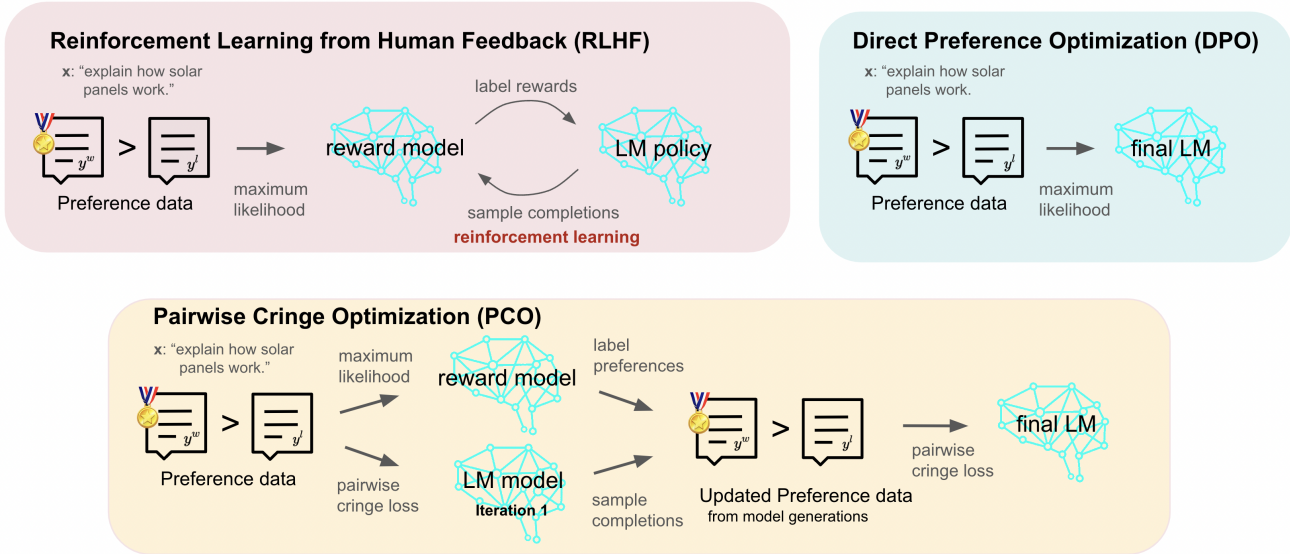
Reinforcement Learning from Human Feedback (RLHF)

x: "explain how solar panels work."

$y^w$ > $y^l$

Preference data

maximum likelihood

label rewards

reward model

LM policy

sample completions

reinforcement learning

Direct Preference Optimization (DPO)

x: "explain how solar panels work.

$y^w$ > $y^l$

Preference data

maximum likelihood

final LM

Pairwise Cringe Optimization (PCO)

x: "explain how solar panels work."

$y^w$ > $y^l$

Preference data

maximum likelihood

pairwise cringe loss

reward model

LM model

Iteration 1

label preferences

sample completions

$y^w$ > $y^l$

Updated Preference data

from model generations

pairwise cringe loss

final LM